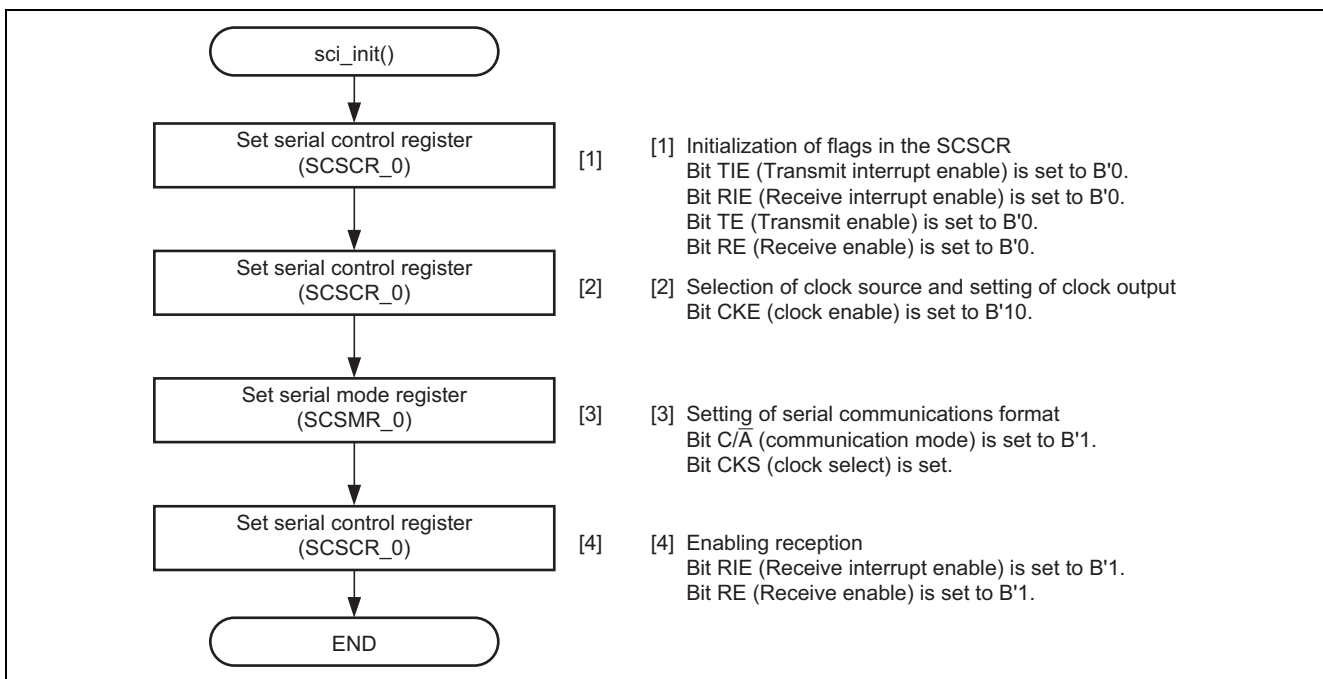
sci_init()

Set serial control register (SCSCR_0)

[1]

[1] Initialization of flags in the SCSCR
Bit TIE (Transmit interrupt enable) is set to B'0.
Bit RIE (Receive interrupt enable) is set to B'0.
Bit TE (Transmit enable) is set to B'0.
Bit RE (Receive enable) is set to B'0.

Set serial control register (SCSCR_0)

[2]

[2] Selection of clock source and setting of clock output
Bit CKE (clock enable) is set to B'10.

Set serial mode register (SCSMR_0)

[3]

[3] Setting of serial communications format
Bit C/$\overline{A}$ (communication mode) is set to B'1.
Bit CKS (clock select) is set.

Set serial control register (SCSCR_0)

[4]

[4] Enabling reception
Bit RIE (Receive interrupt enable) is set to B'1.
Bit RE (Receive enable) is set to B'1.

END